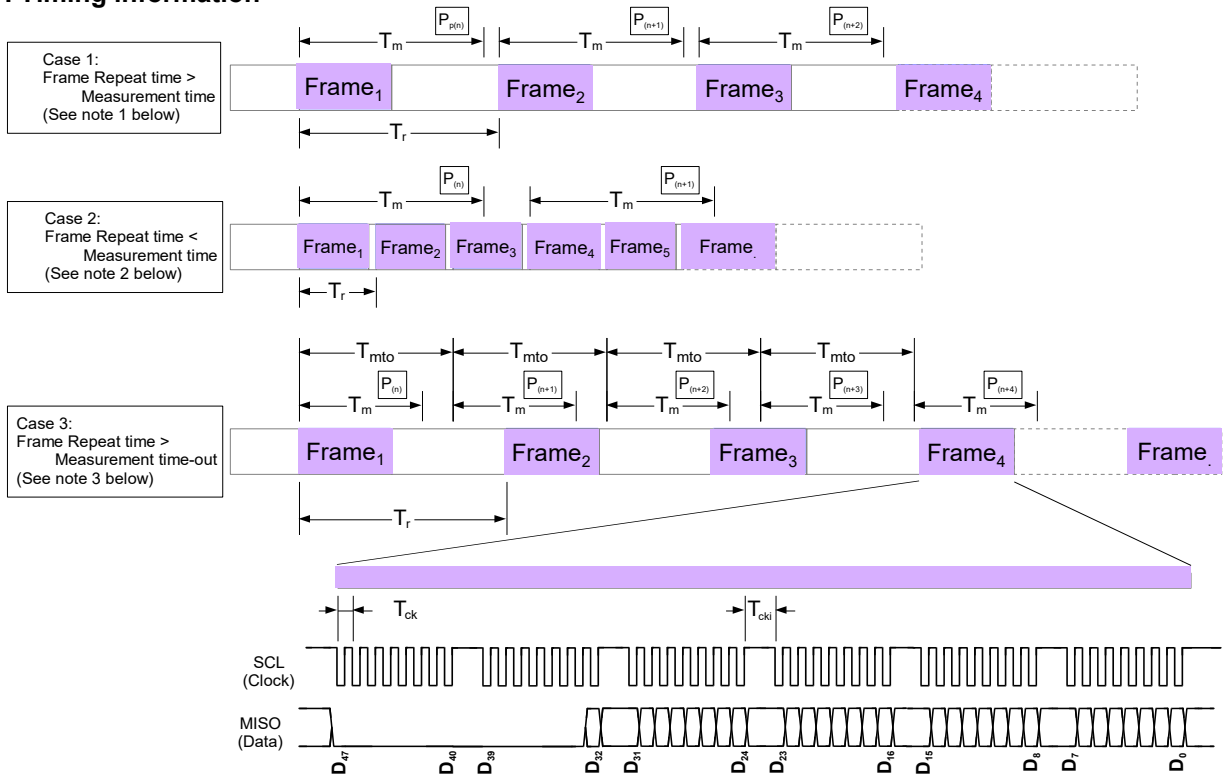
Timing information

Case 1:
Frame Repeat time >
Measurement time
(See note 1 below)

$T_m$ $P_{p(n)}$ $T_m$ $P_{(n+1)}$ $T_m$ $P_{(n+2)}$

Frame$_1$ Frame$_2$ Frame$_3$ Frame$_4$

$T_r$

Case 2:
Frame Repeat time <
Measurement time
(See note 2 below)

$T_m$ $P_{(n)}$ $T_m$ $P_{(n+1)}$

Frame$_1$ Frame$_2$ Frame$_3$ Frame$_4$ Frame$_5$ Frame.

$T_r$

Case 3:
Frame Repeat time >
Measurement time-out
(See note 3 below)

$T_{mto}$ $T_{mto}$ $T_{mto}$ $T_{mto}$

$T_m$ $P_{(n)}$ $T_m$ $P_{(n+1)}$ $T_m$ $P_{(n+2)}$ $T_m$ $P_{(n+3)}$ $T_m$ $P_{(n+4)}$

Frame$_1$ Frame$_2$ Frame$_3$ Frame$_4$ Frame.

$T_r$

$T_{ck}$ $T_{cki}$

SCL
(Clock)

MISO
(Data)

$D_{47}$ $D_{40}$ $D_{39}$ $D_{32}$ $D_{31}$ $D_{24}$ $D_{23}$ $D_{16}$ $D_{15}$ $D_8$ $D_7$ $D_0$